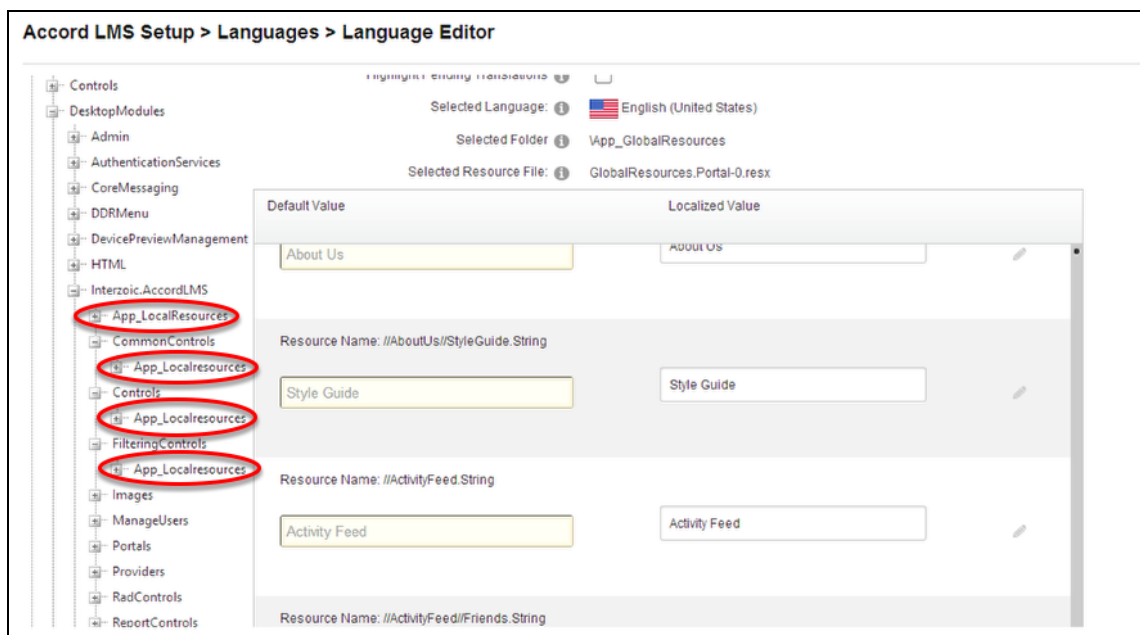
Accord LMS Setup > Languages > Language Editor

Controls
DesktopModules
Admin
AuthenticationServices
CoreMessaging
DDRMenu
DevicePreviewManagement
HTML
Interzoic.AccordLMS
App_LocalResources
CommonControls
App_Localresources
Controls
App_Localresources
FilteringControls
App_Localresources
Images
ManageUsers
Portals
Providers
RadControls
ReportControls

Highlight Pending Translations

Selected Language: English (United States)

Selected Folder \App_GlobalResources

Selected Resource File: GlobalResources.Portal-0.resx

| Default Value | Localized Value |
|---|---|
| About Us | About Us |
| Resource Name: //AboutUs//StyleGuide.String | |
| Style Guide | Style Guide |
| Resource Name: //ActivityFeed.String | |
| Activity Feed | Activity Feed |
| Resource Name: //ActivityFeed//Friends.String | |